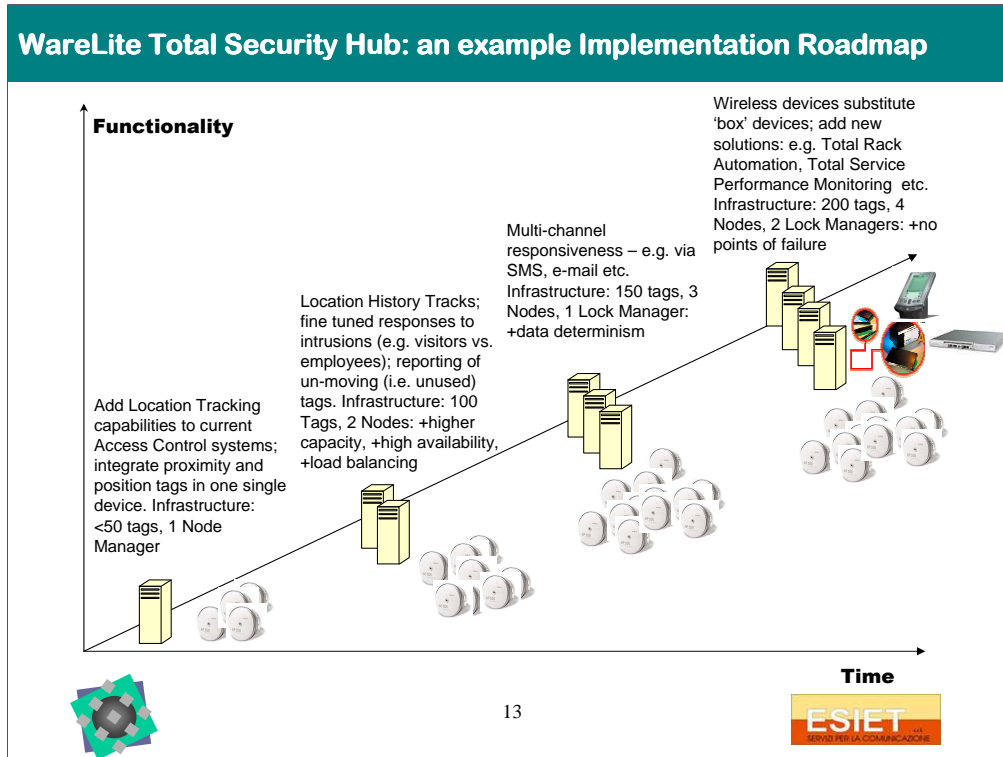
WareLite Total Security Hub: an example Implementation Roadmap

Functionality

Wireless devices substitute 'box' devices; add new solutions: e.g. Total Rack Automation, Total Service Performance Monitoring etc. Infrastructure: 200 tags, 4 Nodes, 2 Lock Managers: +no points of failure

Multi-channel responsiveness – e.g. via SMS, e-mail etc. Infrastructure: 150 tags, 3 Nodes, 1 Lock Manager: +data determinism

Location History Tracks; fine tuned responses to intrusions (e.g. visitors vs. employees); reporting of un-moving (i.e. unused) tags. Infrastructure: 100 Tags, 2 Nodes: +higher capacity, +high availability, +load balancing

Add Location Tracking capabilities to current Access Control systems; integrate proximity and position tags in one single device. Infrastructure: <50 tags, 1 Node Manager

Time

13

ESIET
SERVIZI PER LA COMUNICAZIONE